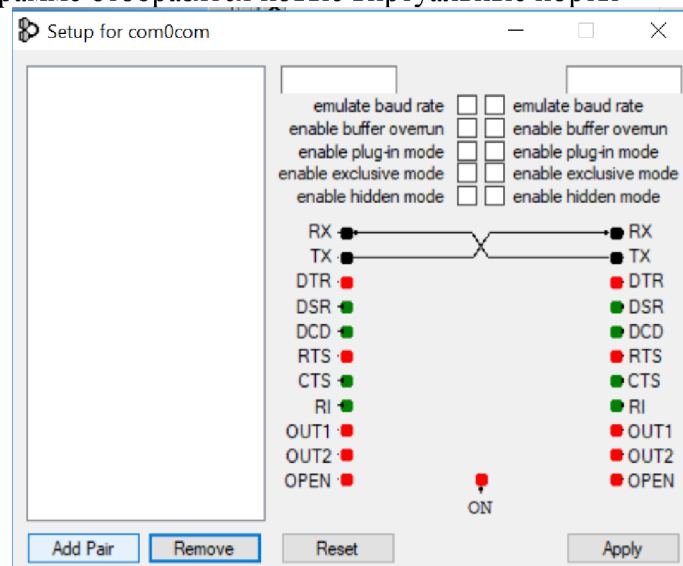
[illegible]

Setup for com0com

emulate baud rate
enable buffer overrun
enable plug-in mode
enable exclusive mode
enable hidden mode

emulate baud rate
enable buffer overrun
enable plug-in mode
enable exclusive mode
enable hidden mode

RX
TX
DTR
DSR
DCD
RTS
CTS
RI
OUT1
OUT2
OPEN

RX
TX
DTR
DSR
DCD
RTS
CTS
RI
OUT1
OUT2
OPEN

ON

Add Pair
Remove
Reset
Apply